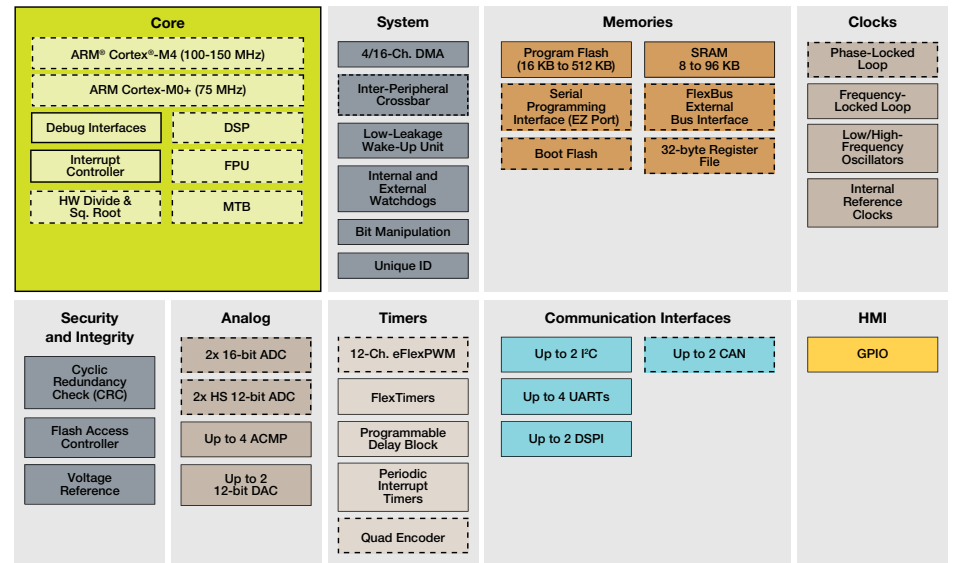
Core

ARM® Cortex®-M4 (100-150 MHz)

ARM Cortex-M0+ (75 MHz)

Debug Interfaces

DSP

Interrupt Controller

FPU

HW Divide & Sq. Root

MTB

System

4/16-Ch. DMA

Inter-Peripheral Crossbar

Low-Leakage Wake-Up Unit

Internal and External Watchdogs

Bit Manipulation

Unique ID

Memories

Program Flash (16 KB to 512 KB)

SRAM 8 to 96 KB

Serial Programming Interface (EZ Port)

FlexBus External Bus Interface

Boot Flash

32-byte Register File

Clocks

Phase-Locked Loop

Frequency-Locked Loop

Low/High-Frequency Oscillators

Internal Reference Clocks

Security and Integrity

Cyclic Redundancy Check (CRC)

Flash Access Controller

Voltage Reference

Analog

2x 16-bit ADC

2x HS 12-bit ADC

Up to 4 ACMP

Up to 2 12-bit DAC

Timers

12-Ch. eFlexPWM

FlexTimers

Programmable Delay Block

Periodic Interrupt Timers

Quad Encoder

Communication Interfaces

Up to 2 I²C

Up to 2 CAN

Up to 4 UARTs

Up to 2 DSPI

HMI

GPIO